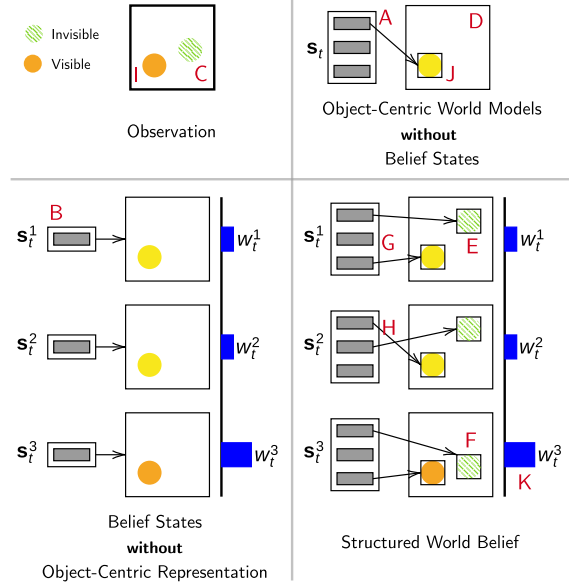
Invisible
Visible
I
C
Observation

$\mathbf{s}_t$
A
D
J
Object-Centric World Models
**without**
Belief States

B
$\mathbf{s}_t^1$
$w_t^1$
$\mathbf{s}_t^2$
$w_t^2$
$\mathbf{s}_t^3$
$w_t^3$
Belief States
**without**
Object-Centric Representation

$\mathbf{s}_t^1$
G
E
$w_t^1$
$\mathbf{s}_t^2$
H
$w_t^2$
$\mathbf{s}_t^3$
F
$w_t^3$
K
Structured World Belief